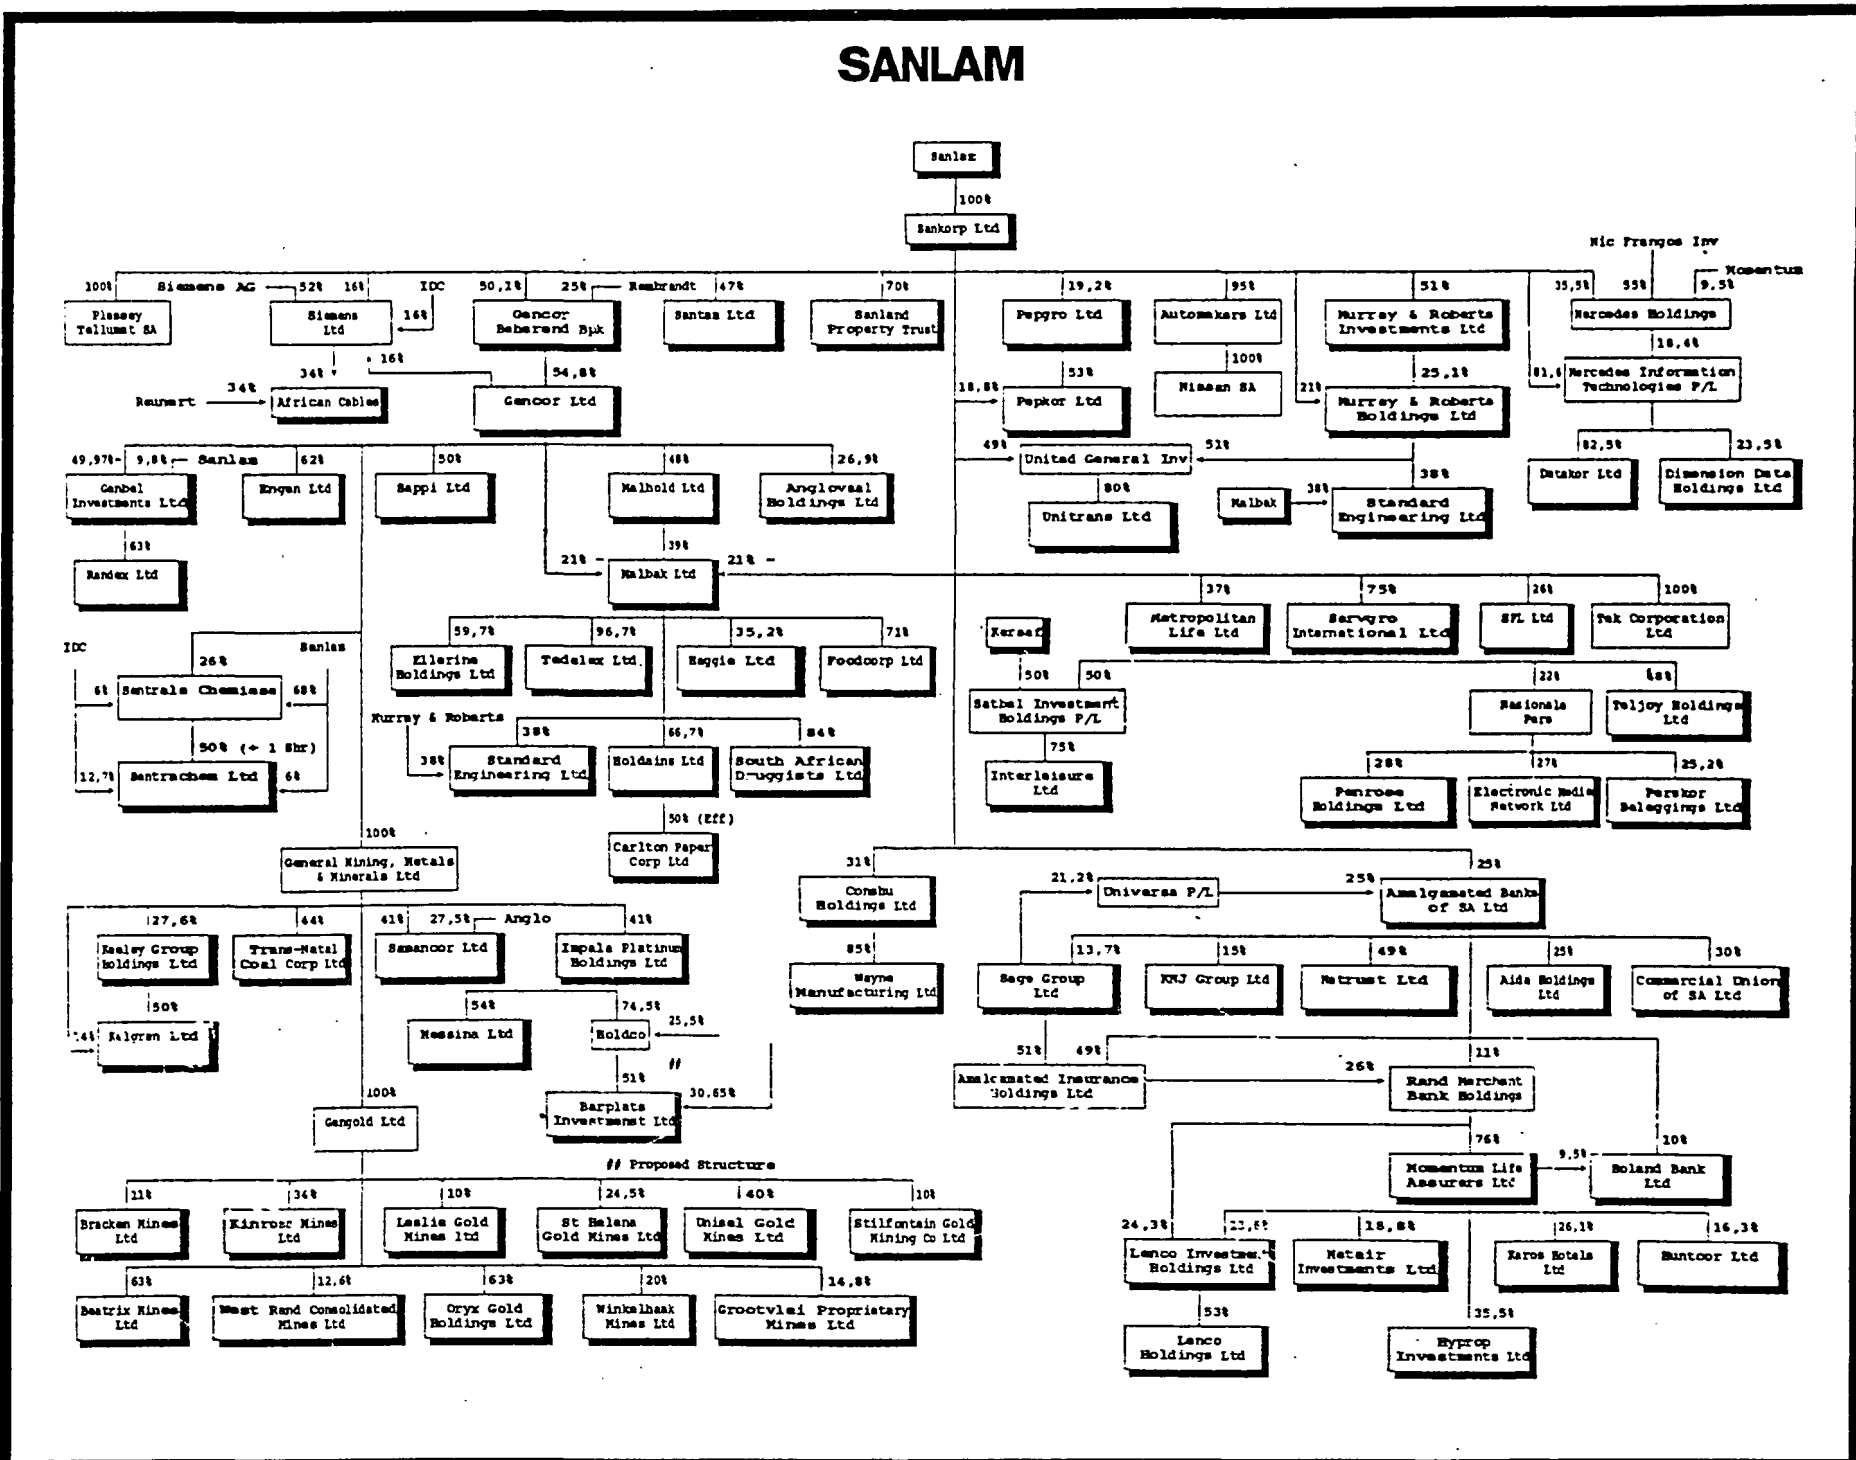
SANLAM

Sanlam

100%

Sankorp Ltd

Nic Frangos Inv

Momentum

100% Siemens AG 52% 16% IDC 50,2% 25% Rembrandt 47% 70% 19,2% 95% 51% 35,5% 55% 9,5%

Plessey Tellumat SA

Siemens Ltd

16%

Gencor Beherend Bpk

Santam Ltd

Sanland Property Trust

Pepgro Ltd

Automakers Ltd

Murray & Roberts Investments Ltd

Mercedes Holdings

18,4%

34% 16%

54,8%

100%

25,1%

Reunert 34% African Cables

Gencor Ltd

18,8% 53% Pepkor Ltd

Nissan SA

21% Murray & Roberts Holdings Ltd

81,6 Mercedes Information Technologies P/L

49,97% 9,8% Sanlam 62% 50% 48% 26,9%

49% United General Inv 51%

82,5% 23,5%

Genbel Investments Ltd

Engen Ltd

Sappi Ltd

Malhold Ltd

Anglovaal Holdings Ltd

80%

Unitrans Ltd

38%

Malbak 38% Standard Engineering Ltd

Datakor Ltd

Dimension Data Holdings Ltd

63%

39%

Randex Ltd

21% Malbak Ltd 21%

37% 75% 26% 100%

Metropolitan Life Ltd

Servgro International Ltd

SFL Ltd

Tek Corporation Ltd

IDC

Sanlam

Kersaf

26%

59,7% 96,7% 35,2% 71%

6% Sentrale Chemiese 68%

Ellerine Holdings Ltd

Tedelex Ltd

Haggie Ltd

Foodcorp Ltd

50% 50%

Satbel Investment Holdings P/L

22% 68%

Nasionale Pers

Teljoy Holdings Ltd

Murray & Roberts

38% 66,7% 84%

50% (+ 1 Shr)

38% Standard Engineering Ltd

Holdains Ltd

South African Druggists Ltd

75%

Interleisure Ltd

28% 27% 25,2%

12,7% Sentrachem Ltd 6%

Penrose Holdings Ltd

Electronic Media Network Ltd

Perskor Beleggings Ltd

50% (Eff)

100%

Carlton Paper Corp Ltd

General Mining, Metals & Minerals Ltd

31% 25%

Consbu Holdings Ltd

21,2% Universa P/L 25% Amalgamated Banks of SA Ltd

27,6% 44% 41% 27,5% Anglo 41%

Kaley Group Holdings Ltd

Trans-Natal Coal Corp Ltd

Samancor Ltd

Impala Platinum Holdings Ltd

85%

Wayne Manufacturing Ltd

13,7% 15% 49% 25% 30%

Sage Group Ltd

KMJ Group Ltd

Netrust Ltd

Aida Holdings Ltd

Commercial Union of SA Ltd

50%

54% 74,5%

14% Kelgran Ltd

Messina Ltd

Holdco 25,5%

51% 49% 11%

26%

51%

30,65%

Amalgamated Insurance Holdings Ltd

Rand Merchant Bank Holdings

100%

Barplats Investment Ltd

Gengold Ltd

76%

// Proposed Structure

9,5% 10%

Momentum Life Assurers Ltd

Boland Bank Ltd

11% 34% 10% 24,5% 40% 10%

Bracken Mines Ltd

Kinross Mines Ltd

Leslie Gold Mines Ltd

St Helena Gold Mines Ltd

Unisel Gold Mines Ltd

Stilfontain Gold Mining Co Ltd

24,3% 22,6% 18,8% 26,1% 16,3%

Lenco Investment Holdings Ltd

Metair Investments Ltd

Karos Hotels Ltd

Buntoor Ltd

63% 12,6% 63% 20% 14,8%

Beatrix Mines Ltd

West Rand Consolidated Mines Ltd

Oryx Gold Holdings Ltd

Winkelhaak Mines Ltd

Grootvlei Proprietary Mines Ltd

53%

35,5%

Lenco Holdings Ltd

Hyprop Investments Ltd